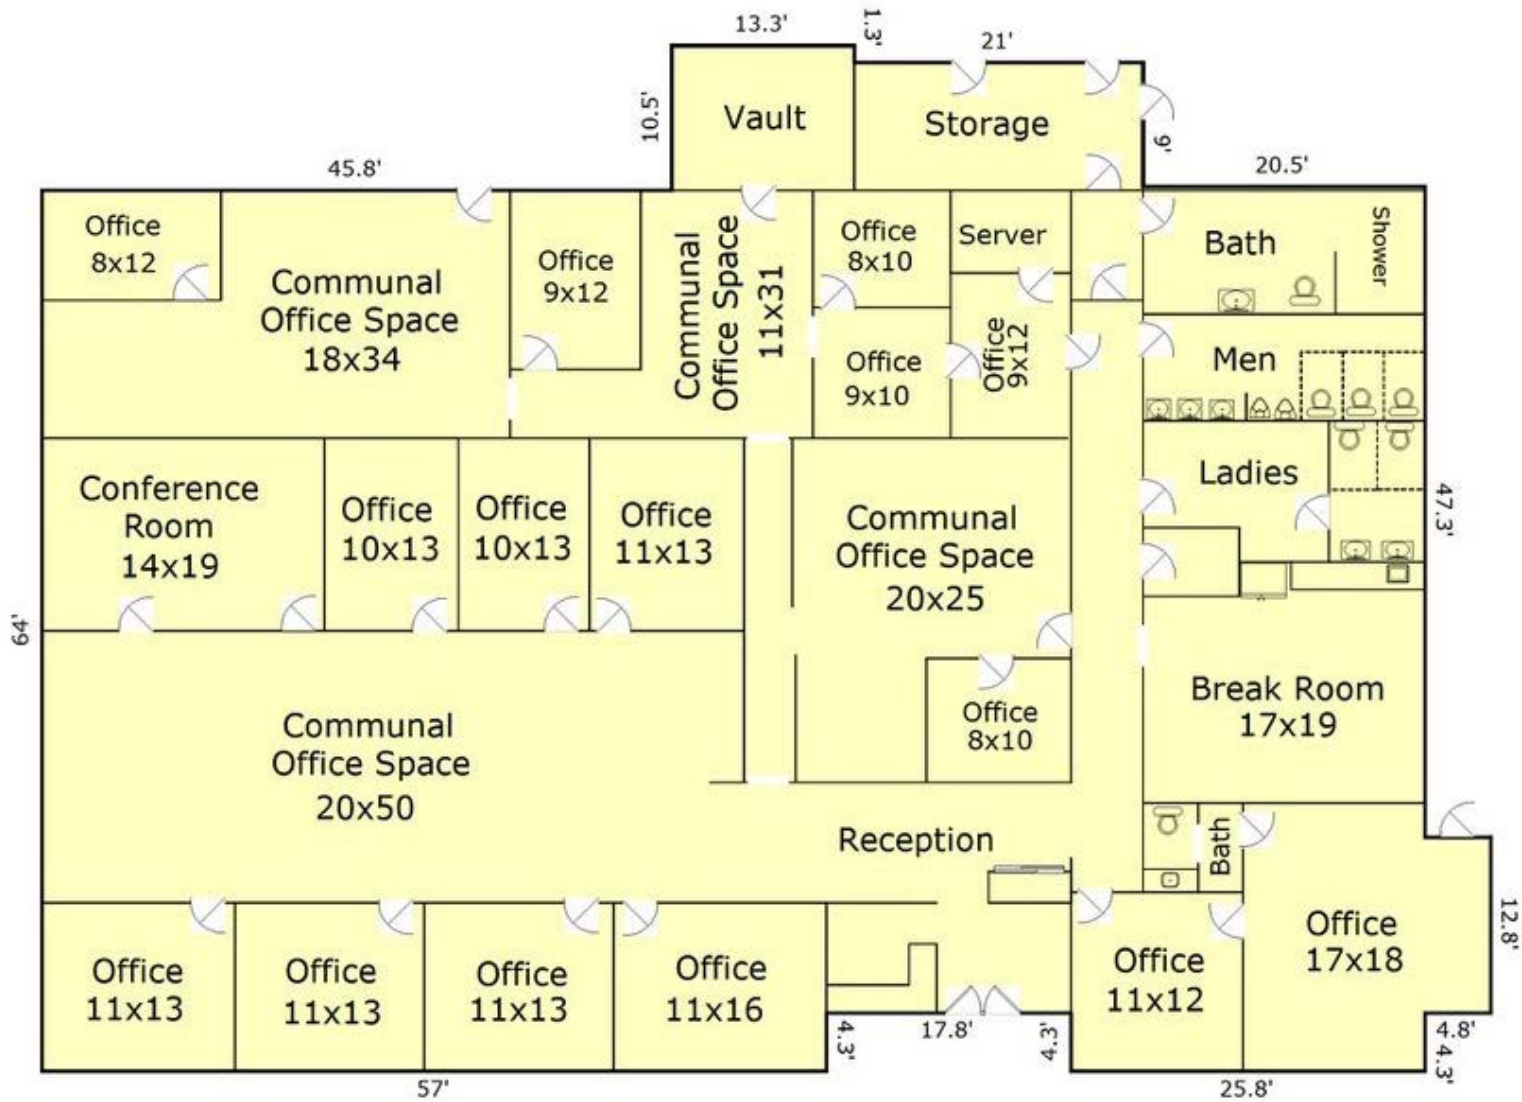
13.3'
1.3'
21'
10.5'
Vault
Storage
9'
45.8'
20.5'
Office 8x12
Communal Office Space 18x34
Office 9x12
Communal Office Space 11x31
Office 8x10
Server
Bath
Shower
Office 9x10
Office 9x12
Men
Conference Room 14x19
Office 10x13
Office 10x13
Office 11x13
Communal Office Space 20x25
Ladies
47.3'
64'
Break Room 17x19
Communal Office Space 20x50
Office 8x10
Reception
Bath
12.8'
Office 11x13
Office 11x13
Office 11x13
Office 11x16
Office 11x12
Office 17x18
4.3'
17.8'
4.3'
4.8'
4.3'
57'
25.8'